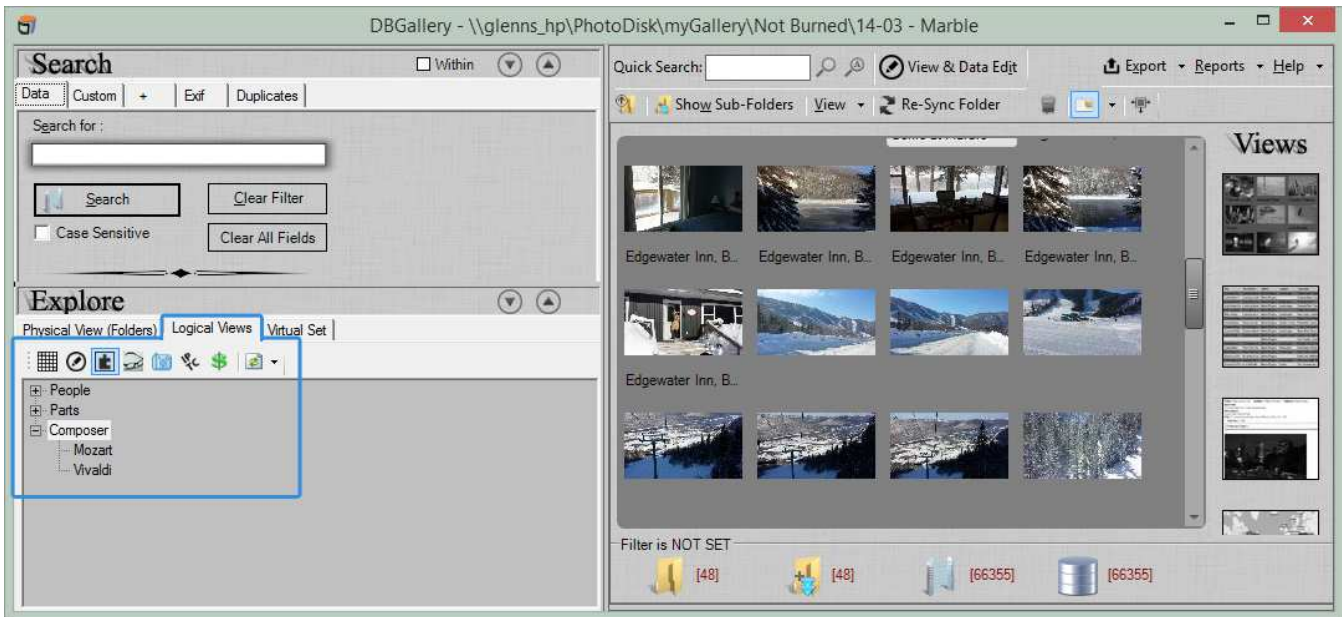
DBGallery - \\glenns_hp\PhotoDisk\myGallery\Not Burned\14-03 - Marble

Search
Within
Data | Custom | + | Exif | Duplicates
Search for :
Search
Clear Filter
Case Sensitive
Clear All Fields

Explore
Physical View (Folders) | Logical Views | Virtual Set
People
Parts
Composer
Mozart
Vivaldi

Quick Search:
View & Data Edit
Export
Reports
Help
Show Sub-Folders
View
Re-Sync Folder

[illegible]

Edgewater Inn, B...
Edgewater Inn, B...
Edgewater Inn, B...
Edgewater Inn, B...
Edgewater Inn, B...

Views

Filter is NOT SET
[48]
[48]
[66355]
[66355]